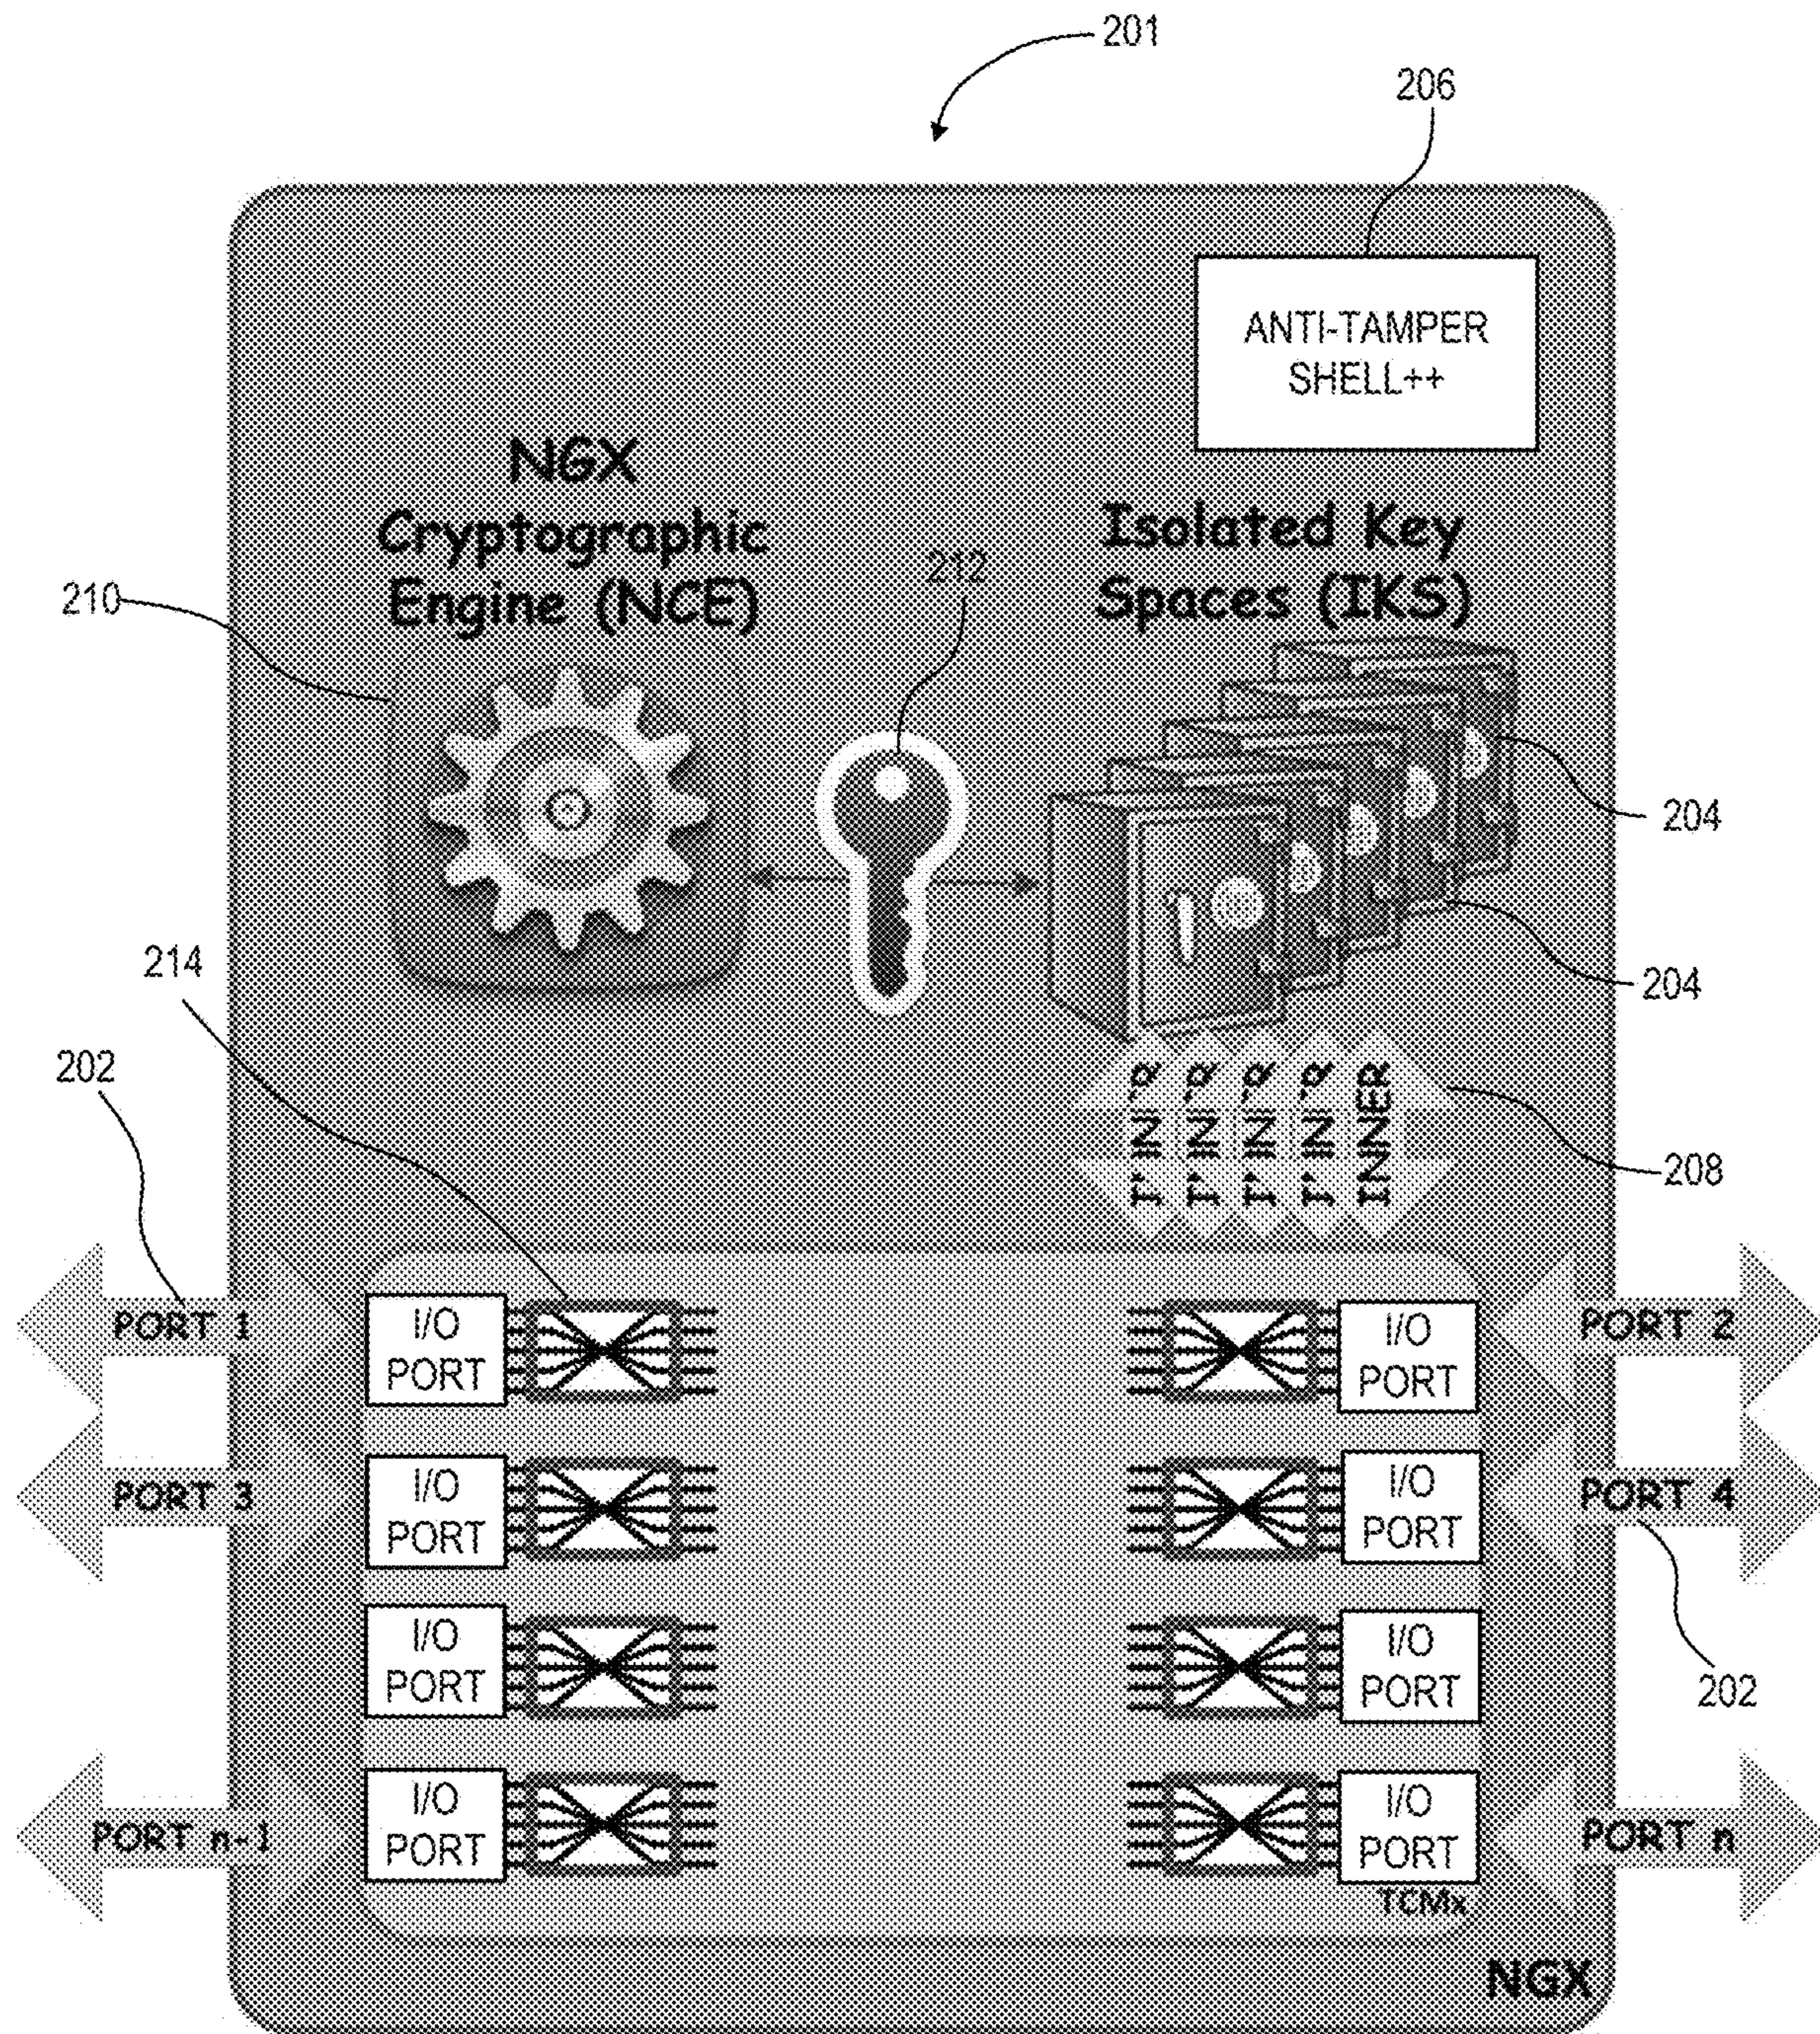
201

206

ANTI-TAMPER SHELL++

NGX Cryptographic Engine (NCE)

212

Isolated Key Spaces (IKS)

210

204

204

214

202

I'_N'_α

I'_N'_α

I'_N'_α

I'_N'_α

INNER

208

PORT 1

I/O PORT

I/O PORT

PORT 2

PORT 3

I/O PORT

I/O PORT

PORT 4

I/O PORT

I/O PORT

202

PORT n-1

I/O PORT

I/O PORT

PORT n

TCMx

NGX